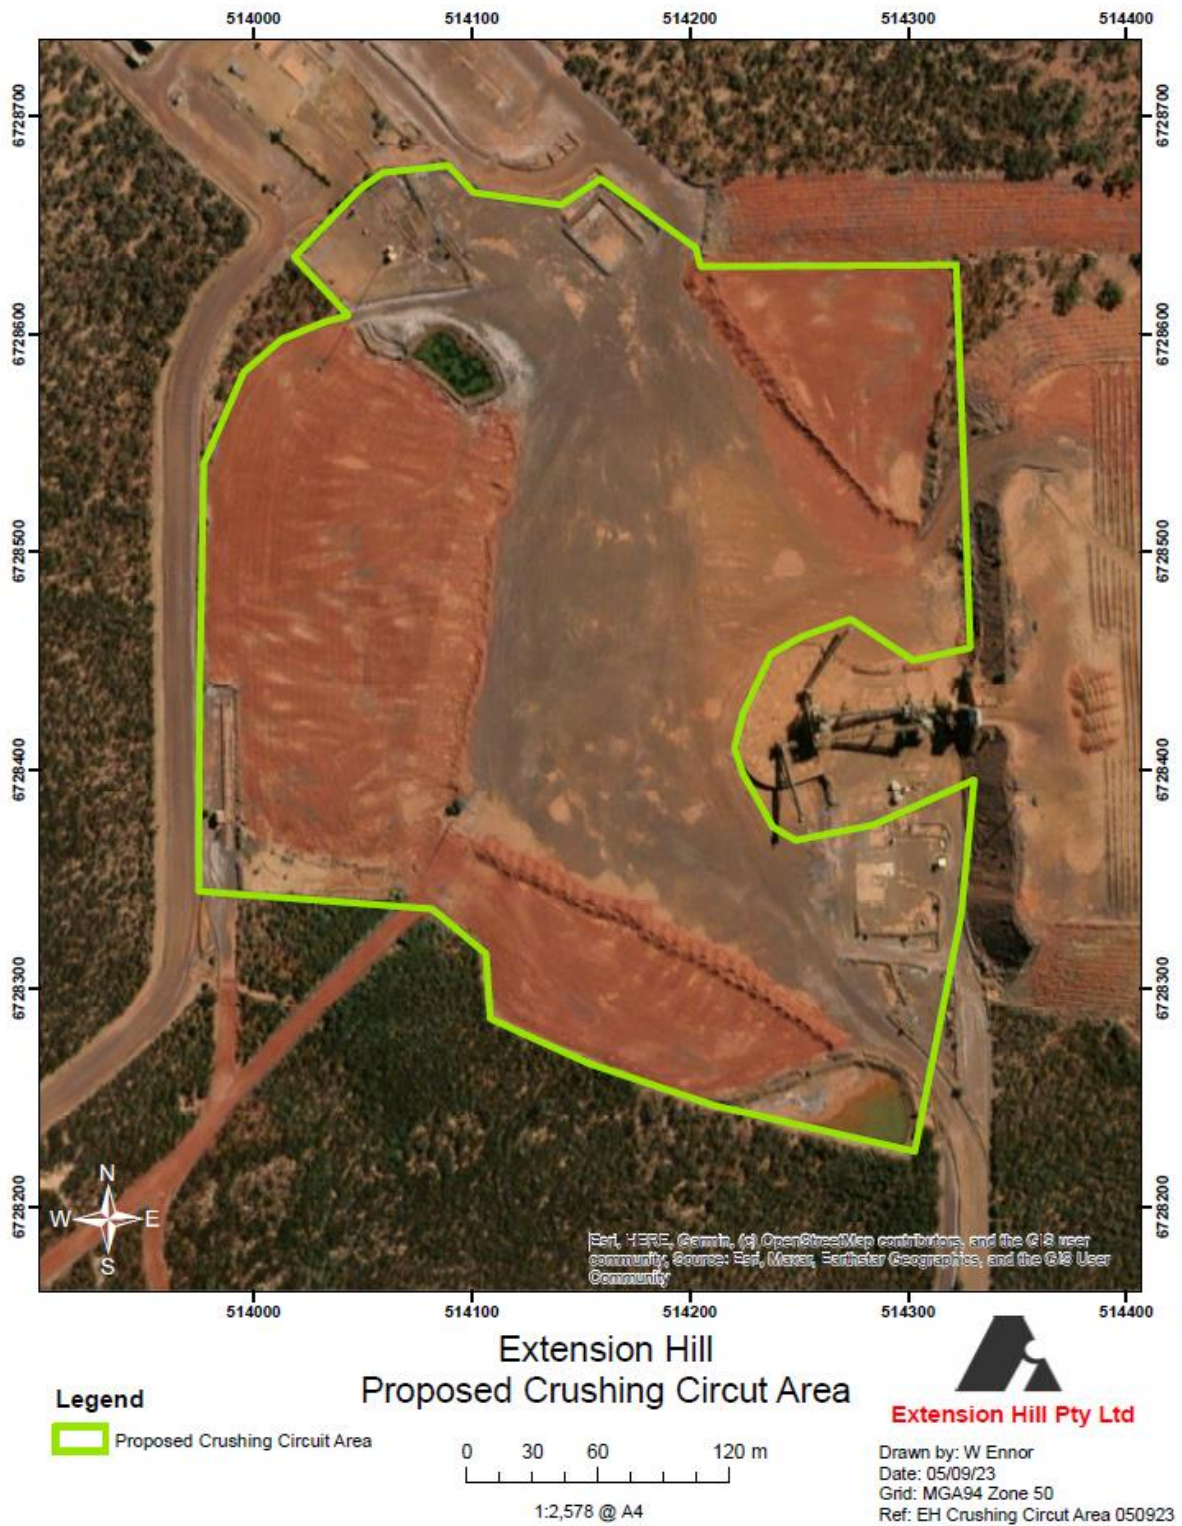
514000 514100 514200 514300 514400

6728700 6728600 6728500 6728400 6728300 6728200

6728700 6728600 6728500 6728400 6728300 6728200

N
W E
S

Esri, HERE, Garmin, (c) OpenStreetMap contributors, and the GIS user community, Source: Esri, Maxar, Earthstar Geographics, and the GIS User Community

514000 514100 514200 514300 514400

Extension Hill
Proposed Crushing Circut Area

Legend
Proposed Crushing Circuit Area

0 30 60 120 m

1:2,578 @ A4

Extension Hill Pty Ltd

Drawn by: W Ennor
Date: 05/09/23
Grid: MGA94 Zone 50
Ref: EH Crushing Circuit Area 050923